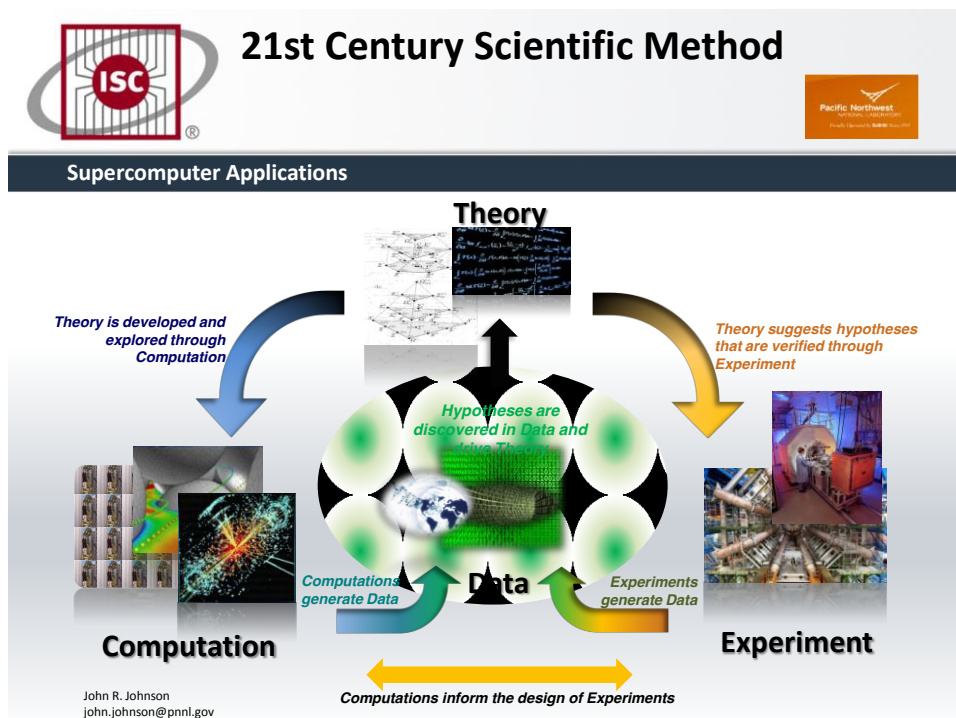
ISC®

21st Century Scientific Method

Pacific Northwest NATIONAL LABORATORY

Supercomputer Applications

Theory

Theory is developed and explored through Computation

Theory suggests hypotheses that are verified through Experiment

Hypotheses are discovered in Data and drive Theory

Computations generate Data

Data

Experiments generate Data

Computation

Experiment

Computations inform the design of Experiments

John R. Johnson
john.johnson@pnnl.gov